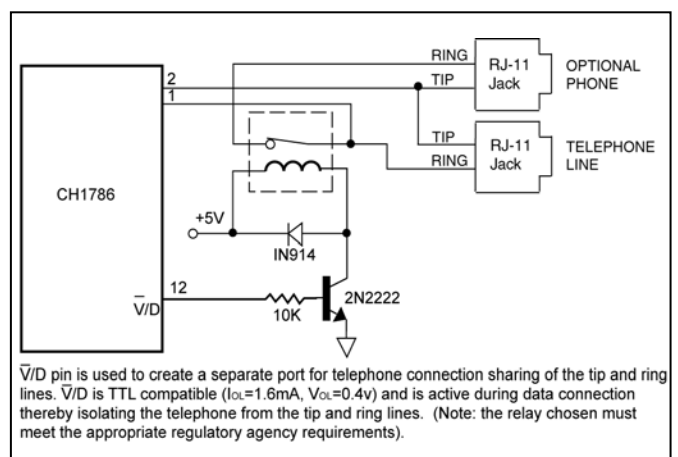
RING
TIP
RJ-11 Jack
OPTIONAL PHONE
2
1
TIP
RING
RJ-11 Jack
TELEPHONE LINE
CH1786
+5V
IN914
12
$\overline{V}$/D
10K
2N2222

$\overline{V}$/D pin is used to create a separate port for telephone connection sharing of the tip and ring lines. $\overline{V}$/D is TTL compatible ($I_{OL}$=1.6mA, $V_{OL}$=0.4v) and is active during data connection thereby isolating the telephone from the tip and ring lines. (Note: the relay chosen must meet the appropriate regulatory agency requirements).